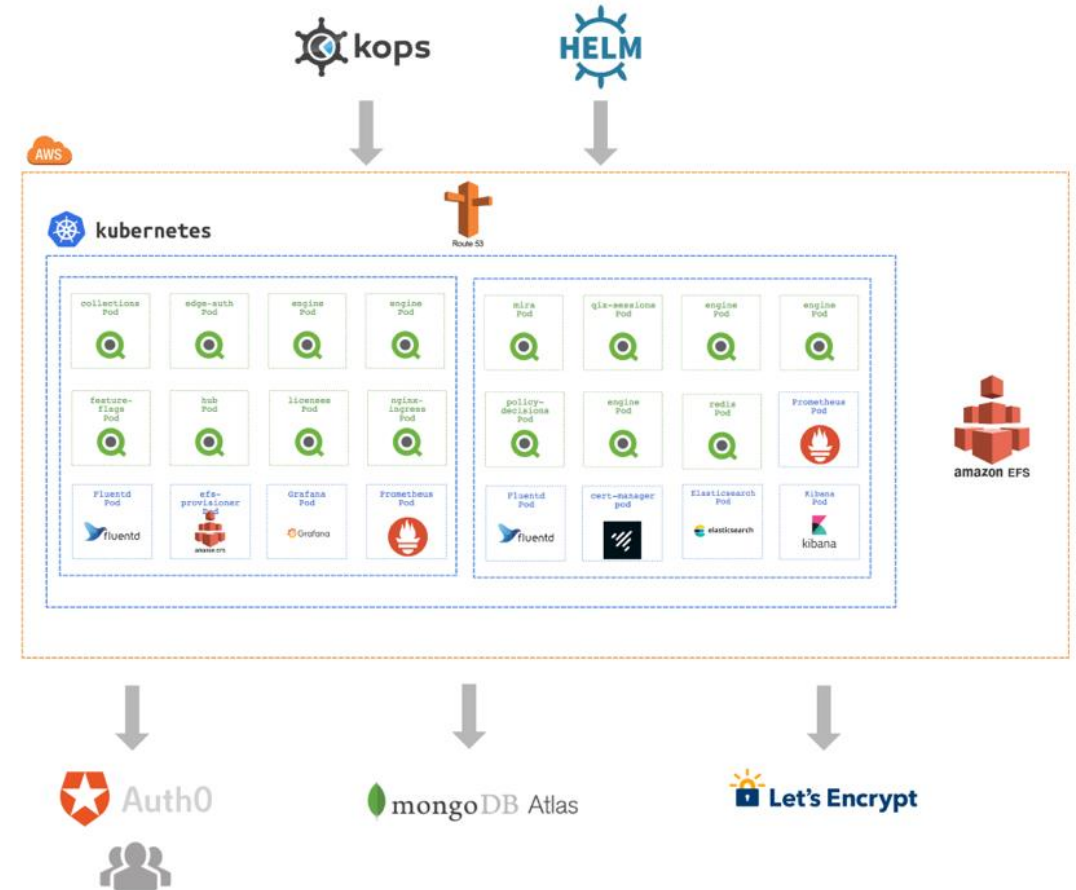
kops

HELM

AWS

kubernetes

Route 53

collections Pod

edge-auth Pod

engine Pod

engine Pod

feature-flags Pod

hub Pod

licenses Pod

nginx-ingress Pod

Fluentd Pod

fluentd

efs-provisioner Pod

amazon EFS

Grafana Pod

Grafana

Prometheus Pod

mira Pod

qix-sessions Pod

engine Pod

engine Pod

policy-decisions Pod

engine Pod

redis Pod

Prometheus Pod

Fluentd Pod

fluentd

cert-manager pod

Elasticsearch Pod

elasticsearch

Kibana Pod

kibana

amazon EFS

Auth0

mongoDB Atlas

Let's Encrypt